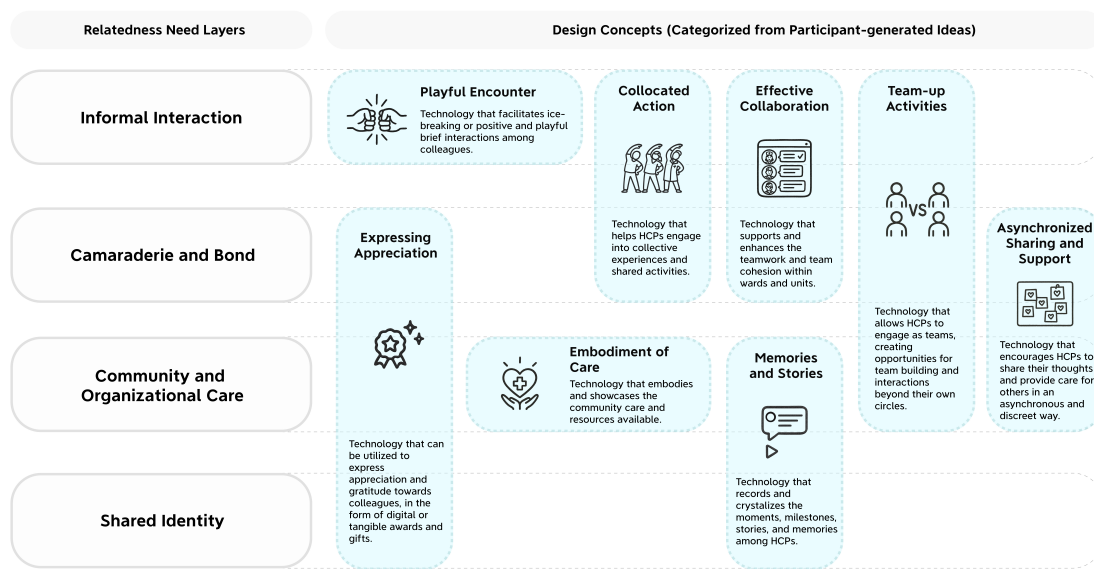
Relatedness Need Layers

Design Concepts (Categorized from Participant-generated Ideas)

Informal Interaction

Camaraderie and Bond

Community and Organizational Care

Shared Identity

Playful Encounter
Technology that facilitates ice-breaking or positive and playful brief interactions among colleagues.

Collocated Action
Technology that helps HCPs engage into collective experiences and shared activities.

Effective Collaboration
Technology that supports and enhances the teamwork and team cohesion within wards and units.

Team-up Activities
VS
Technology that allows HCPs to engage as teams, creating opportunities for team building and interactions beyond their own circles.

Asynchronized Sharing and Support
Technology that encourages HCPs to share their thoughts and provide care for others in an asynchronous and discreet way.

Expressing Appreciation
Technology that can be utilized to express appreciation and gratitude towards colleagues, in the form of digital or tangible awards and gifts.

Embodiment of Care
Technology that embodies and showcases the community care and resources available.

Memories and Stories
Technology that records and crystalizes the moments, milestones, stories, and memories among HCPs.